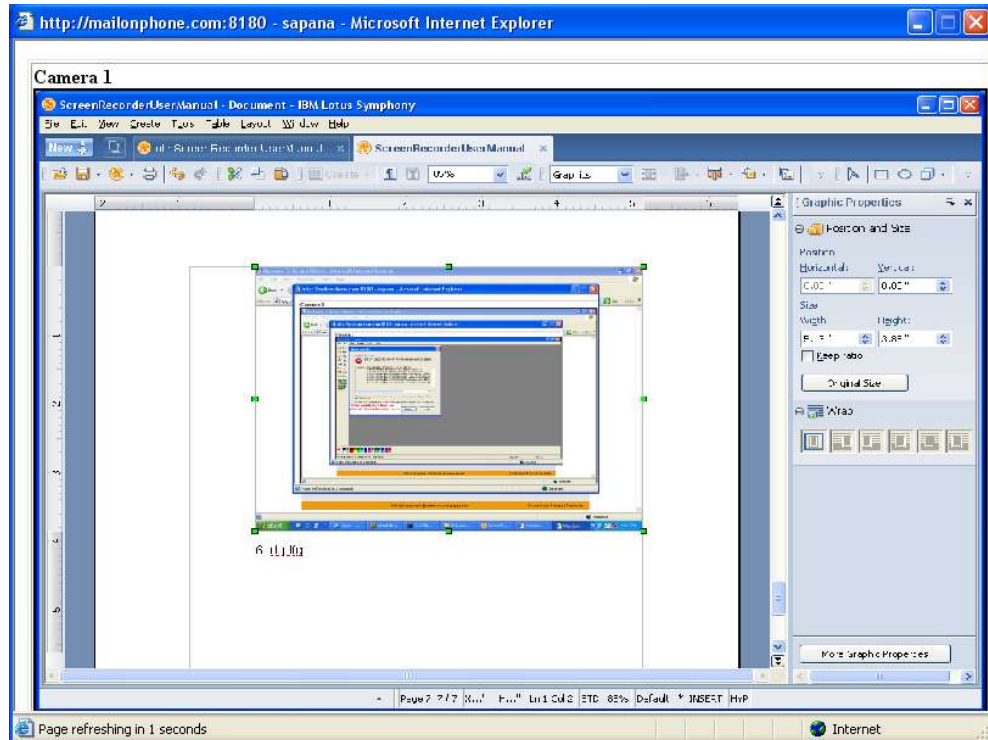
http://mailonphone.com:8180 - sapana - Microsoft Internet Explorer

Camera 1

ScreenRecorderUserManual - Document - IBM Lotus Symphony

File Edit View Create Tools Table Layout Window Help

New ScreenRecorderUserManual

Graphics

Graphic Properties

Position and Size

Position
Horizontal: Vertical:
0.00" 0.00"
Size
Width Height:
3.83"
Keep ratio

Original Size

Wrap

More Graphic Properties

6 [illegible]

Page 2 2/2 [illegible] Ln 1 Col 2 STD 85% Default INSERT HYP

Page refreshing in 1 seconds

Internet